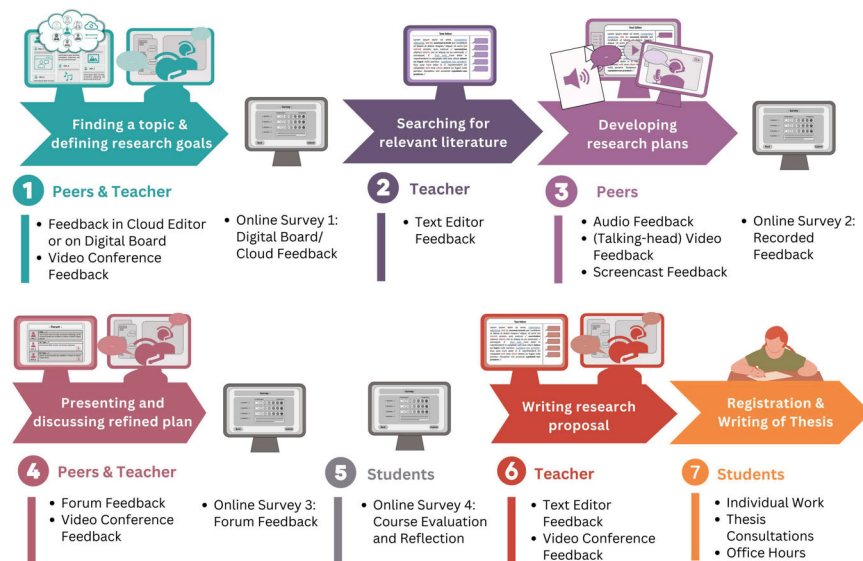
Finding a topic & defining research goals

Searching for relevant literature

Developing research plans

1 Peers & Teacher
• Feedback in Cloud Editor or on Digital Board
• Video Conference Feedback

• Online Survey 1: Digital Board/ Cloud Feedback

2 Teacher
• Text Editor Feedback

3 Peers
• Audio Feedback
• (Talking-head) Video Feedback
• Screencast Feedback

• Online Survey 2: Recorded Feedback

Presenting and discussing refined plan

Writing research proposal

Registration & Writing of Thesis

4 Peers & Teacher
• Forum Feedback
• Video Conference Feedback

• Online Survey 3: Forum Feedback

5 Students
• Online Survey 4: Course Evaluation and Reflection

6 Teacher
• Text Editor Feedback
• Video Conference Feedback

7 Students
• Individual Work
• Thesis Consultations
• Office Hours